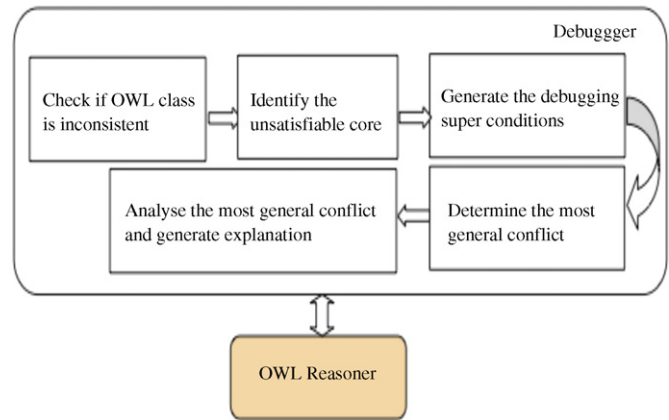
Debuggger

Check if OWL class is inconsistent

Identify the unsatisfiable core

Generate the debugging super conditions

Determine the most general conflict

Analyse the most general conflict and generate explanation

OWL Reasoner